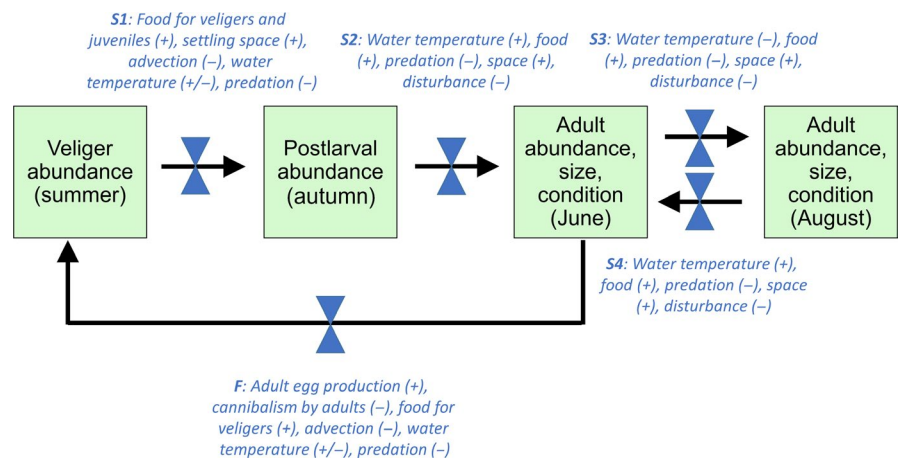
S1: Food for veligers and juveniles (+), settling space (+), advection (–), water temperature (+/–), predation (–)

S2: Water temperature (+), food (+), predation (–), space (+), disturbance (–)

S3: Water temperature (–), food (+), predation (–), space (+), disturbance (–)

Veliger abundance (summer)

Postlarval abundance (autumn)

Adult abundance, size, condition (June)

Adult abundance, size, condition (August)

S4: Water temperature (+), food (+), predation (–), space (+), disturbance (–)

F: Adult egg production (+), cannibalism by adults (–), food for veligers (+), advection (–), water temperature (+/–), predation (–)